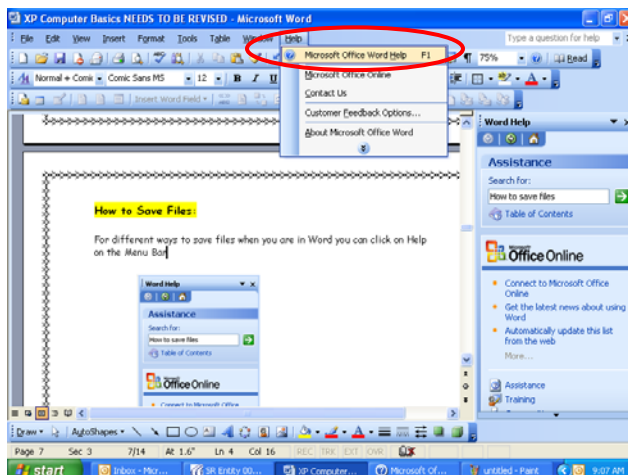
XP Computer Basics NEEDS TO BE REVISED - Microsoft Word

File Edit View Insert Format Tools Table Window Help

Type a question for help

75%

Read

Normal + Comic Comic Sans MS 12 B I U

Insert Word Field

Microsoft Office Word Help F1
Microsoft Office Online
Contact Us
Customer Feedback Options...
About Microsoft Office Word

How to Save Files:

For different ways to save files when you are in Word you can click on Help on the Menu Bar

Word Help
Assistance
Search for:
How to save files
Table of Contents
Microsoft Office Online
Connect to Microsoft Office

Word Help
Assistance
Search for:
How to save files
Table of Contents
Microsoft Office Online
Connect to Microsoft Office Online
Get the latest news about using Word
Automatically update this list from the web
More...
Assistance
Training

Draw AutoShapes

Page 7 Sec 3 7/14 At 1.6" Ln 4 Col 16 REC TRK EXT OVR

start Inbox - Micr... 3R Entity 00... XP Computer... Microsoft Of... untitled - Paint 9:07 AM